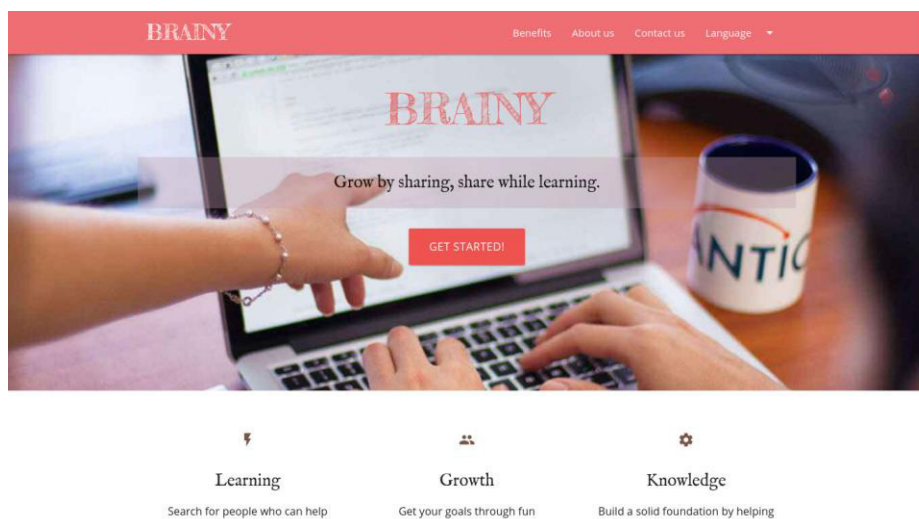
BRAINY

Benefits About us Contact us Language

BRAINY

Grow by sharing, share while learning.

GET STARTED!

ANTIC

Learning

Search for people who can help

Growth

Get your goals through fun

Knowledge

Build a solid foundation by helping